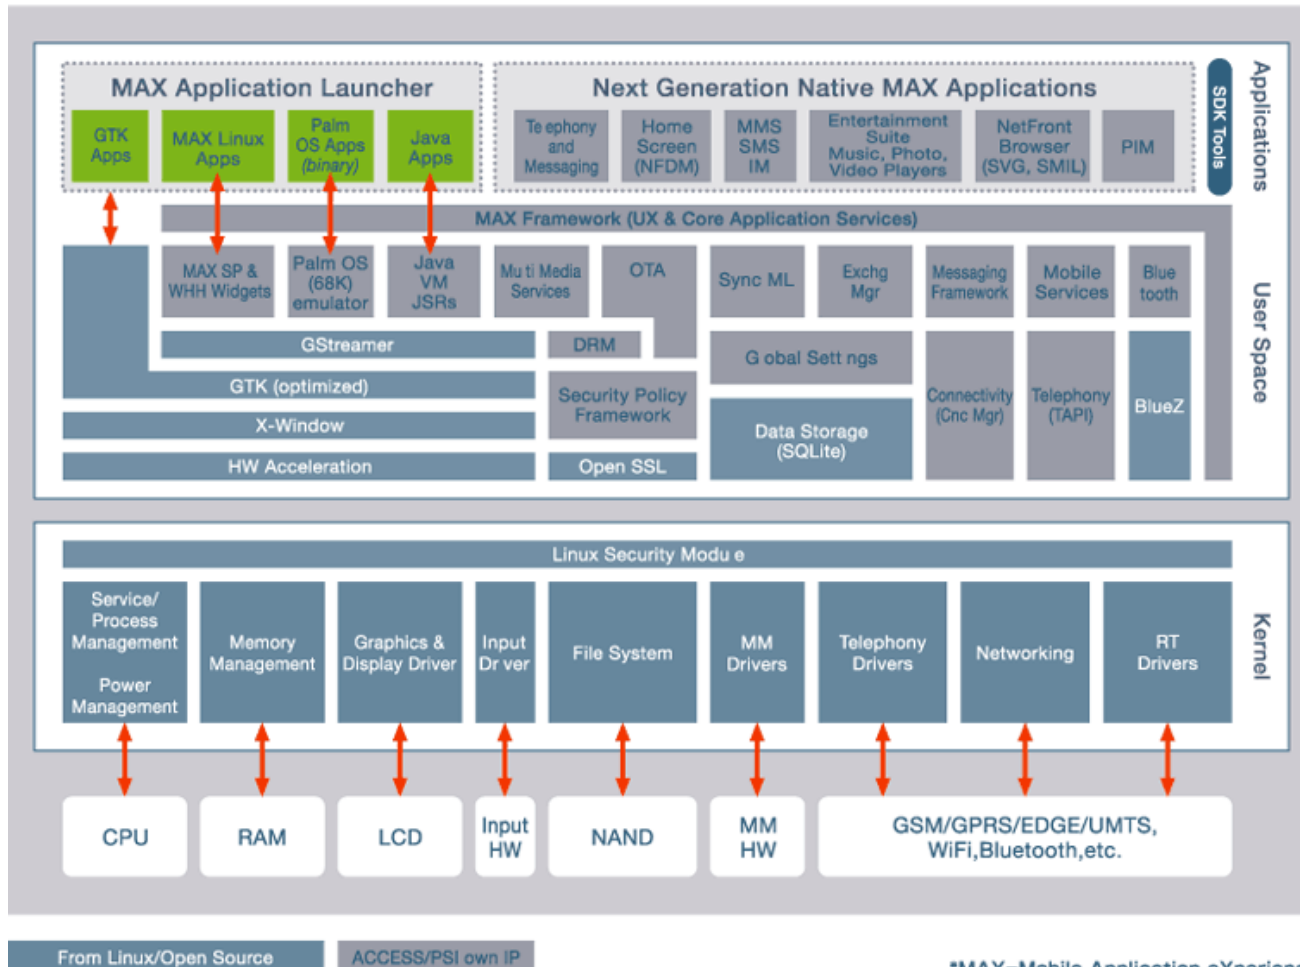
MAX Application Launcher

GTK Apps

MAX Linux Apps

Palm OS Apps (binary)

Java Apps

Next Generation Native MAX Applications

Te ephony and Messaging

Home Screen (NFDM)

MMS SMS IM

Entertainment Suite Music, Photo, Video Players

NetFront Browser (SVG, SMIL)

PIM

SDK Tools

Applications

MAX Framework (UX & Core Application Services)

MAX SP & WHH Widgets

Palm OS (68K) emulator

Java VM JSRs

Mu ti Media Services

OTA

Sync ML

Exchg Mgr

Messaging Framework

Mobile Services

Blue tooth

User Space

GStreamer

DRM

G obal Sett ngs

GTK (optimized)

Security Policy Framework

Connectivity (Cnc Mgr)

Telephony (TAPI)

BlueZ

X-Window

Data Storage (SQLite)

HW Acceleration

Open SSL

Linux Security Modu e

Service/ Process Management Power Management

Memory Management

Graphics & Display Driver

Input Dr ver

File System

MM Drivers

Telephony Drivers

Networking

RT Drivers

Kernel

CPU

RAM

LCD

Input HW

NAND

MM HW

GSM/GPRS/EDGE/UMTS, WiFi,Bluetooth,etc.

From Linux/Open Source

ACCESS/PSI own IP

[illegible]